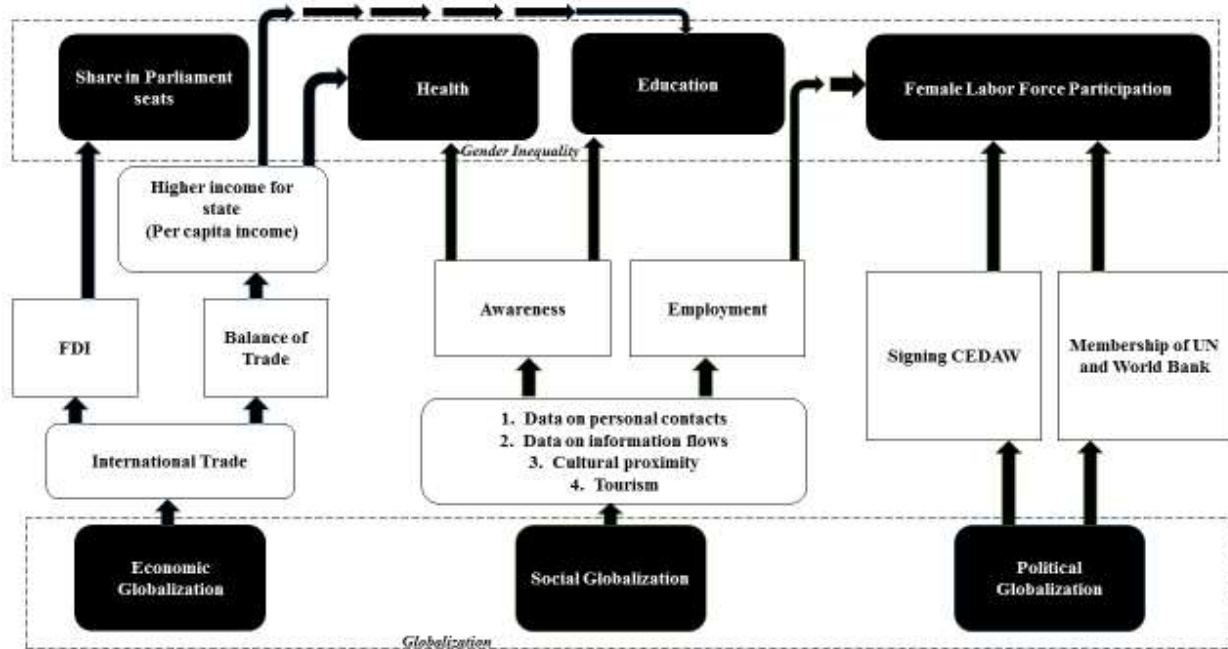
Share in Parliament seats

Health

Education

Female Labor Force Participation

Gender Inequality

Higher income for state (Per capita income)

Awareness

Employment

FDI

Balance of Trade

Signing CEDAW

Membership of UN and World Bank

1. Data on personal contacts
2. Data on information flows
3. Cultural proximity
4. Tourism

International Trade

Economic Globalization

Social Globalization

Political Globalization

Globalization